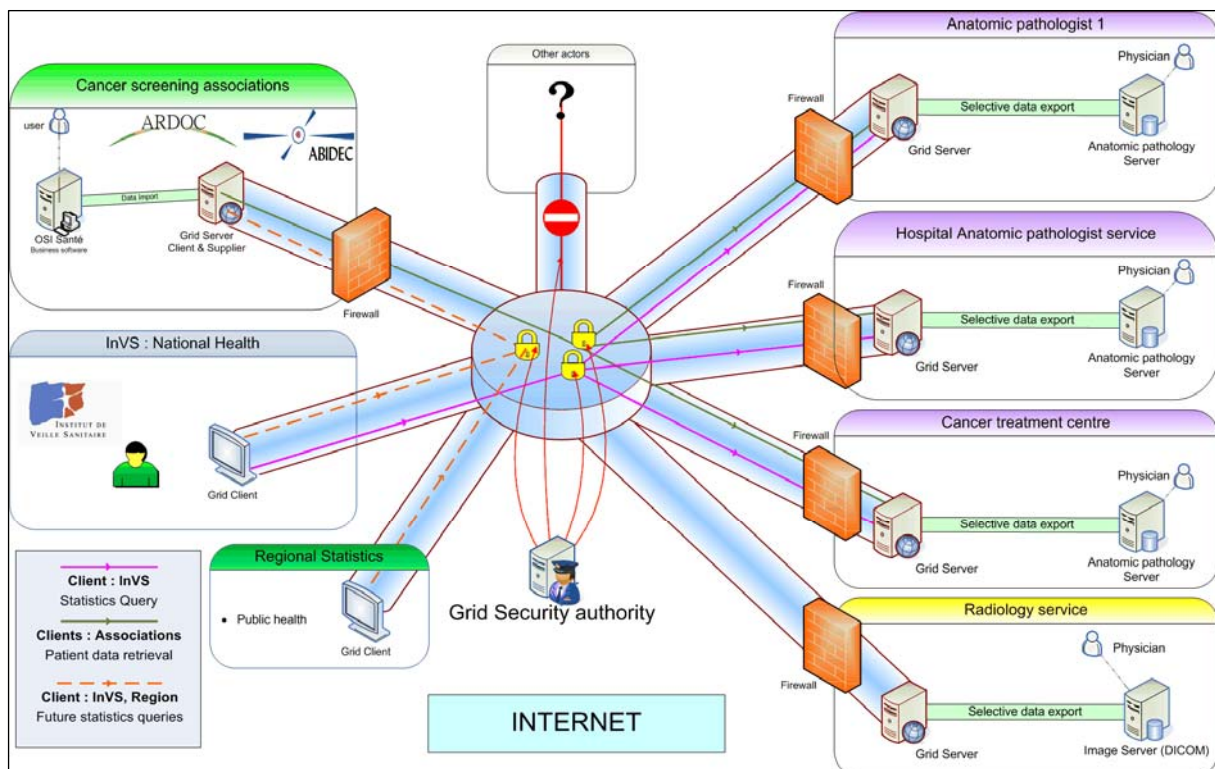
Cancer screening associations

user

ARDOC

ABIDEC

Data import

OSI Santé
Business software

Grid Server
Client & Supplier

Firewall

Other actors

?

Anatomic pathologist 1

Physician

Firewall

Selective data export

Grid Server

Anatomic pathology Server

Hospital Anatomic pathologist service

Physician

Firewall

Selective data export

Grid Server

Anatomic pathology Server

InVS : National Health

INSTITUT DE VEILLE SANITAIRE

Grid Client

Cancer treatment centre

Firewall

Physician

Selective data export

Grid Server

Anatomic pathology Server

Client : InVS
Statistics Query

Clients : Associations
Patient data retrieval

Client : InVS, Region
Future statistics queries

Regional Statistics

• Public health

Grid Client

Grid Security authority

Radiology service

Physician

Firewall

Selective data export

Grid Server

Image Server (DICOM)

INTERNET